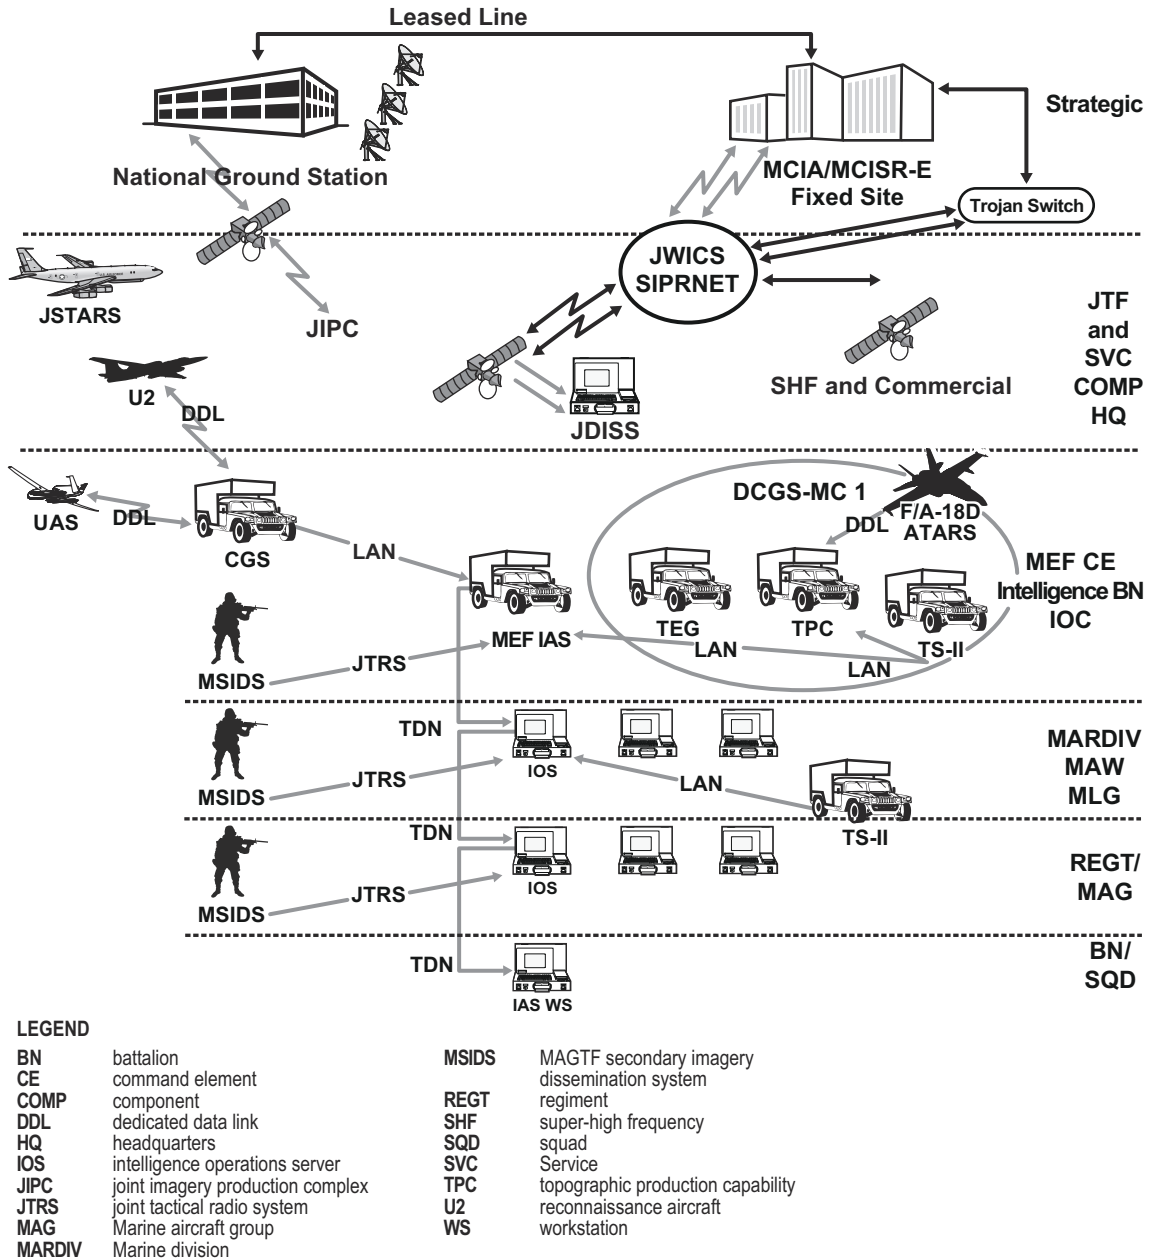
Leased Line

National Ground Station

MCIA/MCISR-E Fixed Site

Strategic

Trojan Switch

JWICS SIPRNET

JSTARS

JIPC

JTF and SVC COMP HQ

U2

DDL

SHF and Commercial

JDISS

UAS

DDL

CGS

LAN

DCGS-MC 1

F/A-18D ATARS

DDL

MEF CE Intelligence BN IOC

TEG

TPC

TS-II

MSIDS

JTRS

MEF IAS

LAN

LAN

TDN

MARDIV MAW MLG

MSIDS

JTRS

IOS

LAN

TS-II

TDN

REGT/ MAG

MSIDS

JTRS

IOS

BN/ SQD

TDN

IAS WS

LEGEND

BN battalion
CE command element
COMP component
DDL dedicated data link
HQ headquarters
IOS intelligence operations server
JIPC joint imagery production complex
JTRS joint tactical radio system
MAG Marine aircraft group
MARDIV Marine division

MSIDS MAGTF secondary imagery dissemination system
REGT regiment
SHF super-high frequency
SQD squad
SVC Service
TPC topographic production capability
U2 reconnaissance aircraft
WS workstation